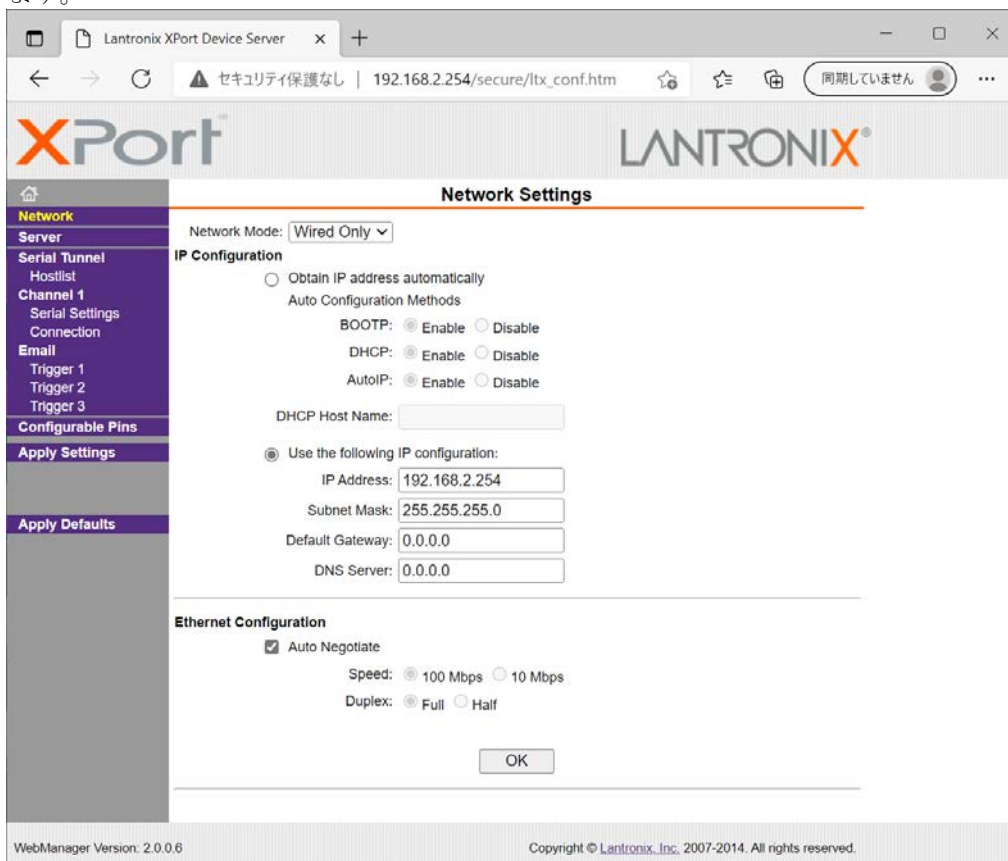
ます。

Lantronix XPort Device Server × +

セキュリティ保護なし | 192.168.2.254/secure/ltx_conf.htm

同期していません

XPort

LANTRONIX

Network
Server
Serial Tunnel
Hostlist
Channel 1
Serial Settings
Connection
Email
Trigger 1
Trigger 2
Trigger 3
Configurable Pins
Apply Settings

Apply Defaults

Network Settings

Network Mode: Wired Only

IP Configuration

Obtain IP address automatically
Auto Configuration Methods
BOOTP: Enable Disable
DHCP: Enable Disable
AutoIP: Enable Disable

DHCP Host Name:

Use the following IP configuration:
IP Address: 192.168.2.254
Subnet Mask: 255.255.255.0
Default Gateway: 0.0.0.0
DNS Server: 0.0.0.0

Ethernet Configuration
Auto Negotiate
Speed: 100 Mbps 10 Mbps
Duplex: Full Half

OK

WebManager Version: 2.0.0.6

Copyright © Lantronix, Inc. 2007-2014. All rights reserved.